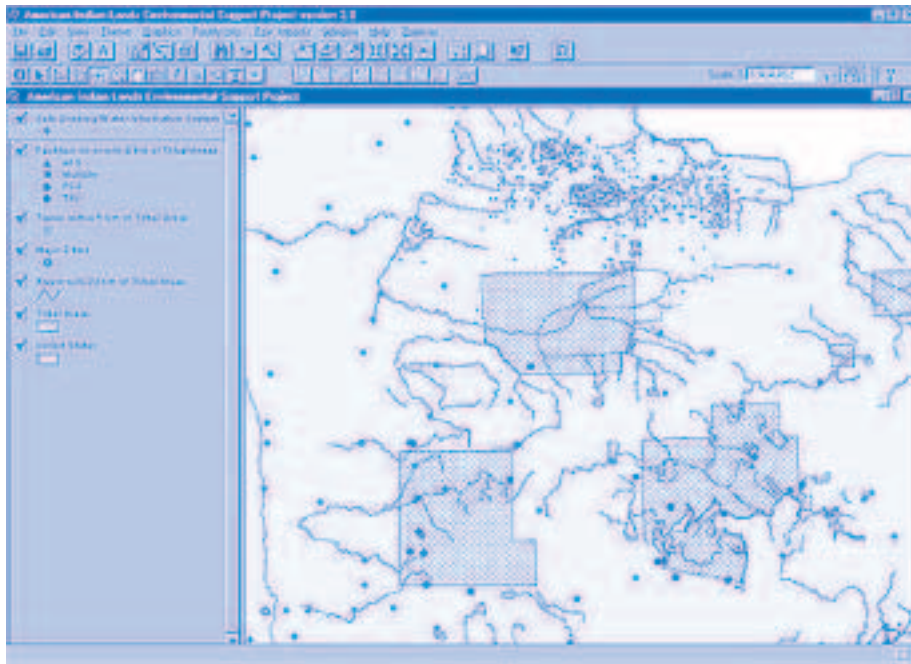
American Indian Lands Environmental Support Project version 2.0

File Edit View Theme Graphics Analysis Env reports Window Help Queries

Scale 1: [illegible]

American Indian Lands Environmental Support Project

Safe Drinking Water Information System

Facilities in/ within 5 mi of Tribal areas
AFS
Multiple
PCS
TRI

Towns within 5 mi of Tribal areas

Major Cities

Rivers within 5 mi of Tribal areas

Tribal areas

United States